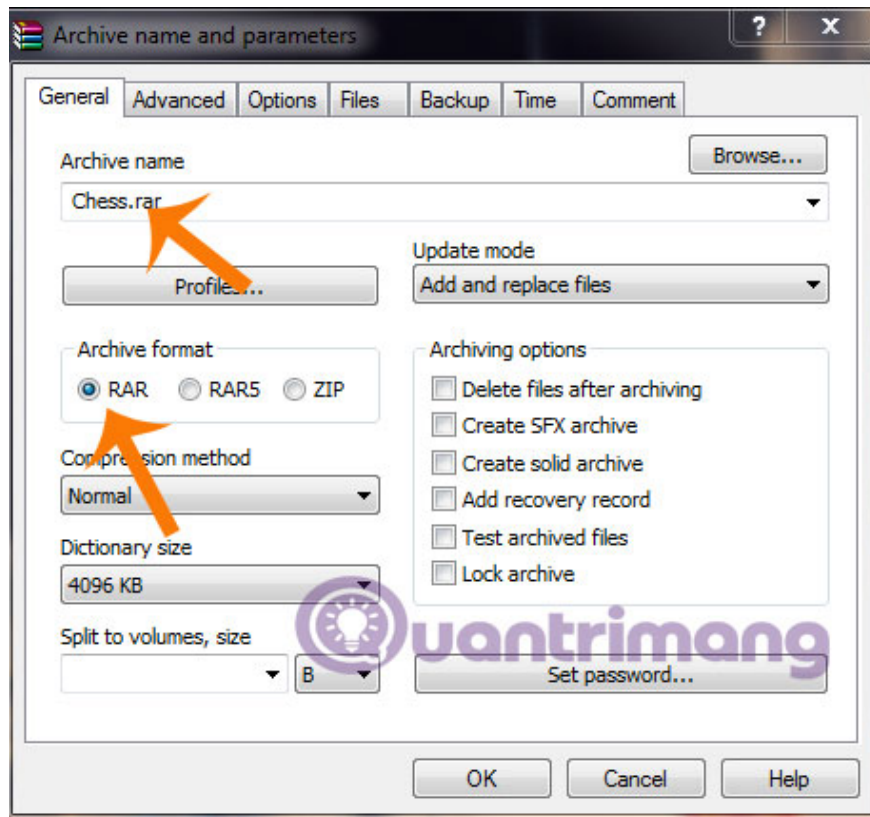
Archive name and parameters

? X

General | Advanced | Options | Files | Backup | Time | Comment

Archive name

Browse...

Chess.rar

Update mode

Profiles...

Add and replace files

Archive format

RAR RAR5 ZIP

Archiving options

Delete files after archiving

Create SFX archive

Create solid archive

Add recovery record

Test archived files

Lock archive

Compression method

Normal

Dictionary size

4096 KB

Split to volumes, size

B

Quantrimang

Set password...

OK

Cancel

Help